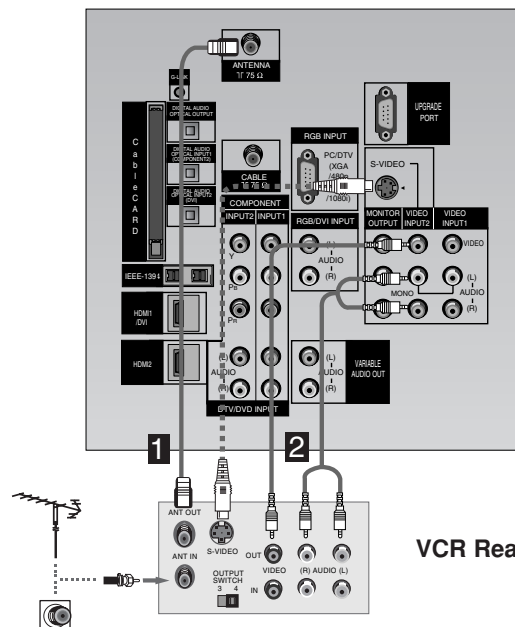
ANTENNA
75 Ω

G-LINK

DIGITAL AUDIO OPTICAL OUTPUT

DIGITAL AUDIO OPTICAL INPUT1 (COMPONENT2)

DIGITAL AUDIO OPTICAL INPUT2 (DVI)

CableCARD

CABLE
75 Ω

RGB INPUT

PC/DTV (XGA /480p /1080i)

UPGRADE PORT

S-VIDEO

COMPONENT

INPUT2 INPUT1

Y

PB

PR

(R) AUDIO (R)

DTV/DVD INPUT

RGB/DVI INPUT

(L) AUDIO (R)

(L) AUDIO (R)

VARIABLE AUDIO OUT

MONITOR OUTPUT

VIDEO INPUT2

VIDEO INPUT1

VIDEO

MONO

(L) AUDIO (R)

IEEE-1394

HDMI1 /DVI

HDMI2

1

2

ANT OUT

ANT IN

S-VIDEO

OUT

IN

VIDEO

(R) AUDIO (L)

OUTPUT SWITCH
3 4

VCR Rea